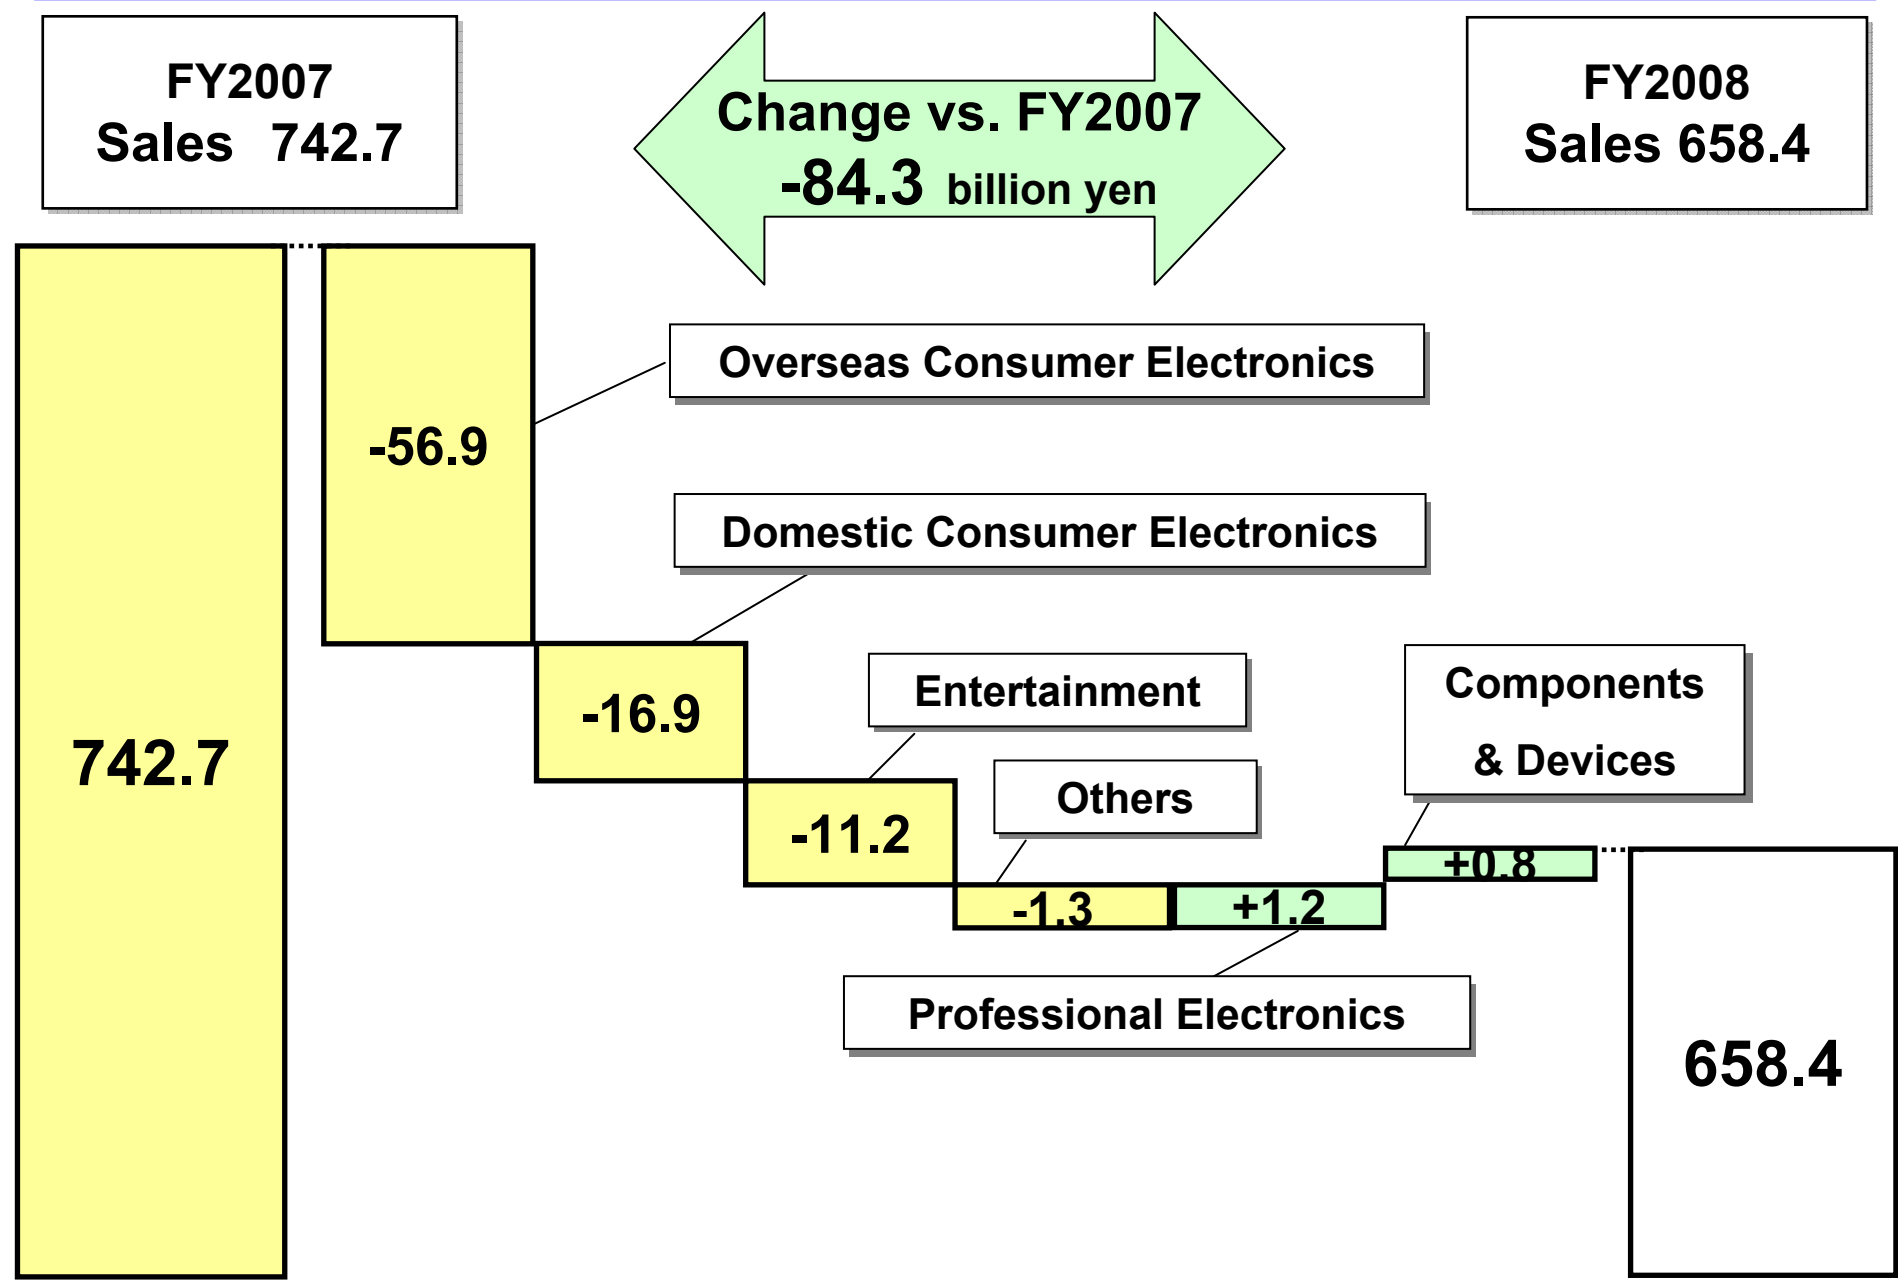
FY2007
Sales 742.7

Change vs. FY2007
-84.3 billion yen

FY2008
Sales 658.4

Overseas Consumer Electronics

-56.9

Domestic Consumer Electronics

742.7

-16.9

Entertainment

Components & Devices

Others

-11.2

+0.8

-1.3

+1.2

Professional Electronics

658.4